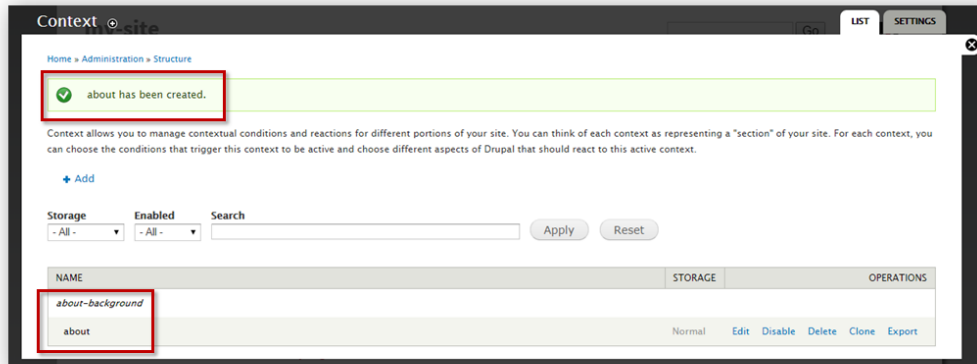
Context

LIST SETTINGS

Home » Administration » Structure

about has been created.

Context allows you to manage contextual conditions and reactions for different portions of your site. You can think of each context as representing a "section" of your site. For each context, you can choose the conditions that trigger this context to be active and choose different aspects of Drupal that should react to this active context.

+ Add

Storage
- All -

Enabled
- All -

Search

Apply Reset

| NAME | STORAGE | OPERATIONS |
|---|---|---|
| about-background | | |
| about | Normal | Edit Disable Delete Clone Export |